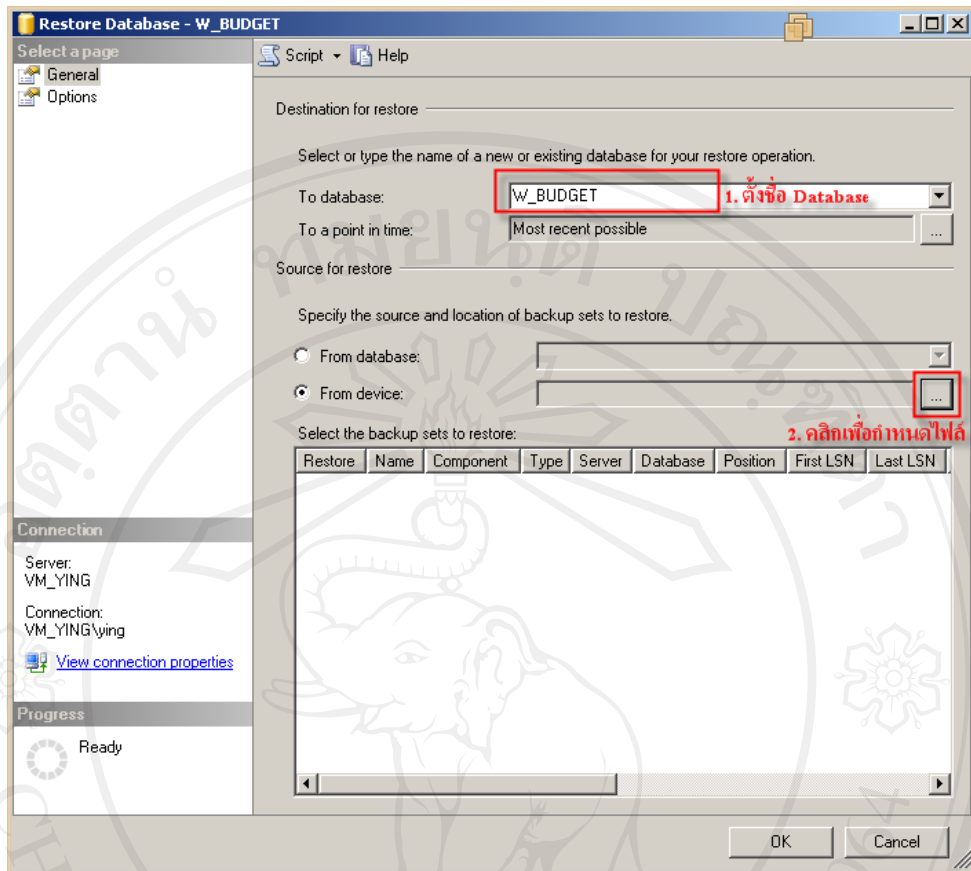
Restore Database - W_BUDGET

Select a page
General
Options

Script ▾ Help

Destination for restore

Select or type the name of a new or existing database for your restore operation.

To database: W_BUDGET 1. ตั้งชื่อ Database

To a point in time: Most recent possible ...

Source for restore

Specify the source and location of backup sets to restore.

From database:

From device: ...

2. คลิกเพื่อกำหนดไฟล์

Select the backup sets to restore:

| Restore | Name | Component | Type | Server | Database | Position | First LSN | Last LSN |
|---|---|---|---|---|---|---|---|---|

Connection

Server:
VM_YING

Connection:
VM_YING\ying

View connection properties

Progress

Ready

OK Cancel